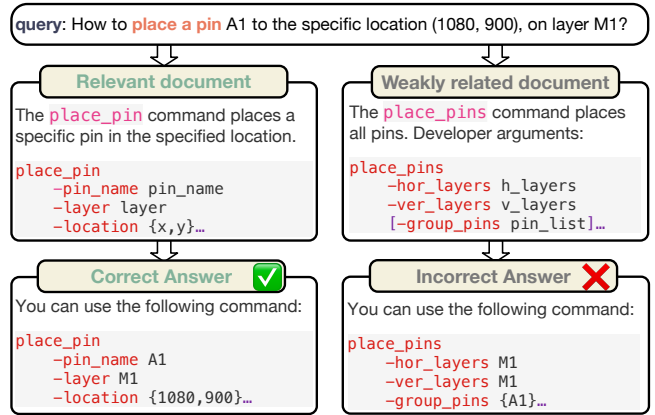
query: How to place a pin A1 to the specific location (1080, 900), on layer M1?

Relevant document

The place_pin command places a specific pin in the specified location.

place_pin
-pin_name pin_name
-layer layer
-location {x,y}…

Weakly related document

The place_pins command places all pins. Developer arguments:

place_pins
-hor_layers h_layers
-ver_layers v_layers
[-group_pins pin_list]…

Correct Answer

You can use the following command:

place_pin
-pin_name A1
-layer M1
-location {1080,900}…

Incorrect Answer

You can use the following command:

place_pins
-hor_layers M1
-ver_layers M1
-group_pins {A1}…